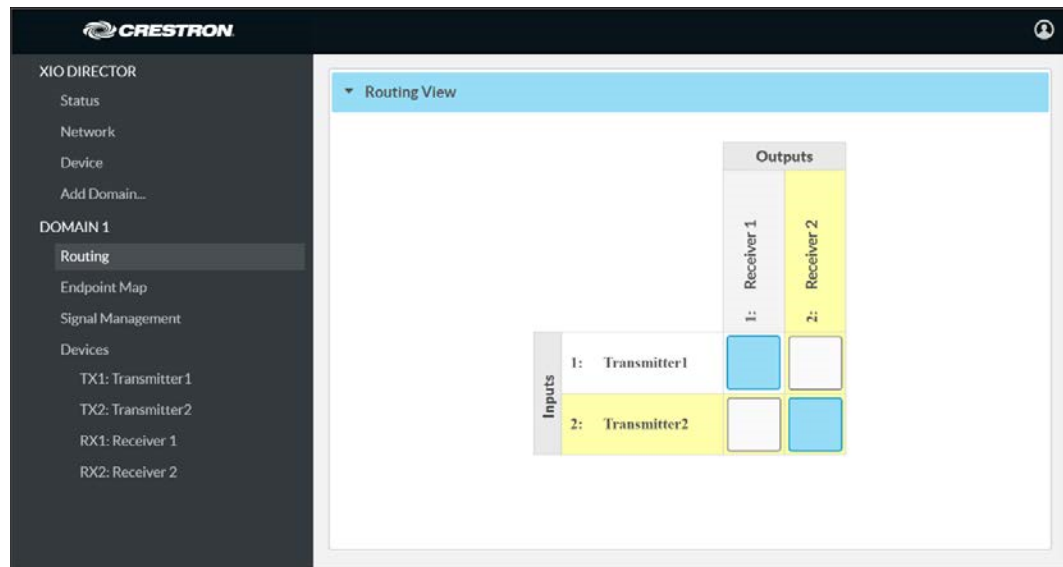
CRESTRON

XIO DIRECTOR
Status
Network
Device
Add Domain...
DOMAIN 1
Routing
Endpoint Map
Signal Management
Devices
TX1: Transmitter1
TX2: Transmitter2
RX1: Receiver 1
RX2: Receiver 2

Routing View

Outputs

1: Receiver 1
2: Receiver 2

Inputs

1: Transmitter1
2: Transmitter2